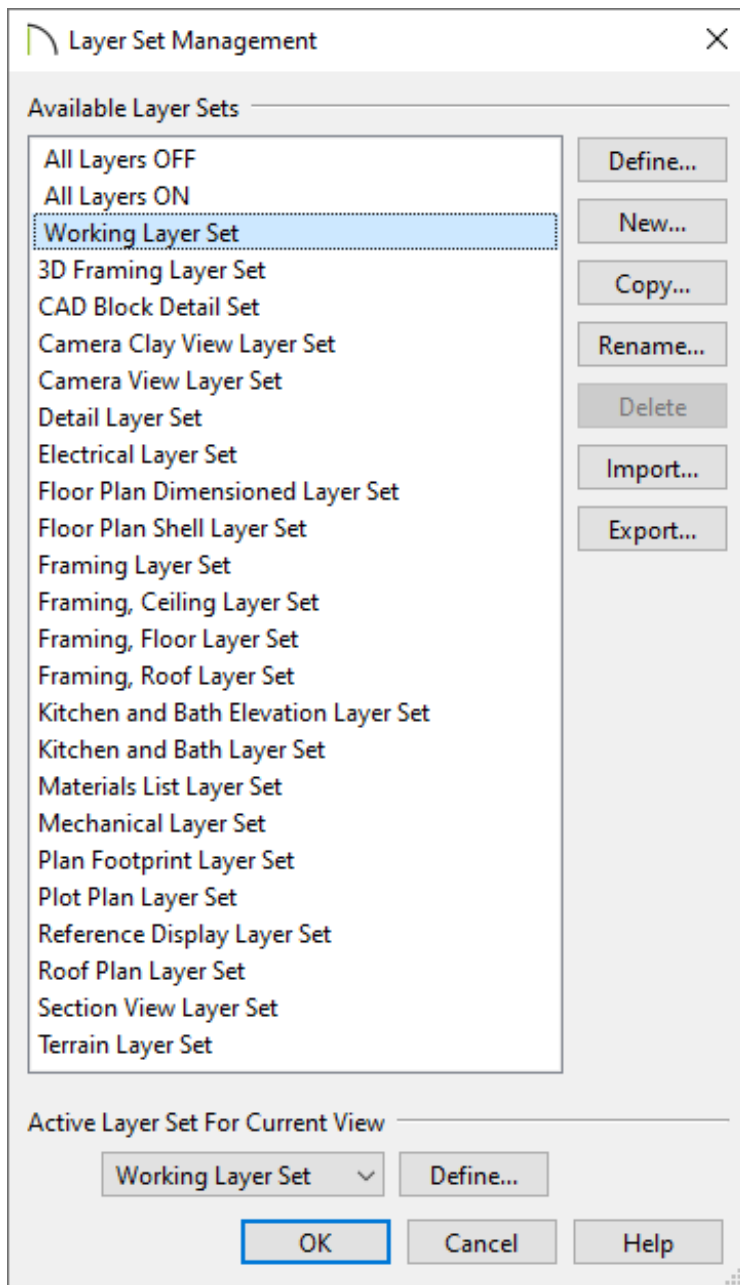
Layer Set Management

Available Layer Sets

All Layers OFF
All Layers ON
Working Layer Set
3D Framing Layer Set
CAD Block Detail Set
Camera Clay View Layer Set
Camera View Layer Set
Detail Layer Set
Electrical Layer Set
Floor Plan Dimensioned Layer Set
Floor Plan Shell Layer Set
Framing Layer Set
Framing, Ceiling Layer Set
Framing, Floor Layer Set
Framing, Roof Layer Set
Kitchen and Bath Elevation Layer Set
Kitchen and Bath Layer Set
Materials List Layer Set
Mechanical Layer Set
Plan Footprint Layer Set
Plot Plan Layer Set
Reference Display Layer Set
Roof Plan Layer Set
Section View Layer Set
Terrain Layer Set

Define...
New...
Copy...
Rename...
Delete
Import...
Export...

Active Layer Set For Current View

Working Layer Set
Define...

OK
Cancel
Help